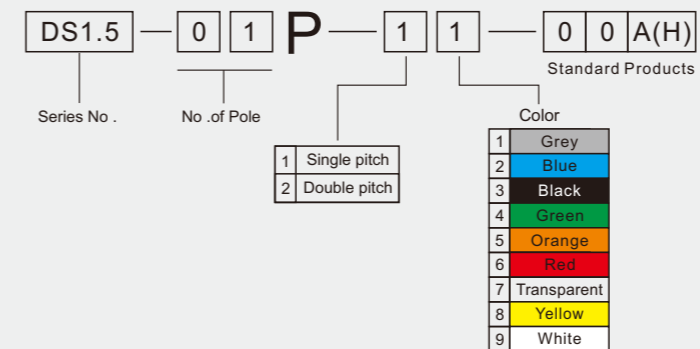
DS1.5 — 0 1 P — 1 1 — 0 0 A(H)

Standard Products

Series No .

No .of Pole

Color

| 1 | Single pitch |
|---|---|
| 2 | Double pitch |

| 1 | Grey |
|---|---|
| 2 | Blue |
| 3 | Black |
| 4 | Green |
| 5 | Orange |
| 6 | Red |
| 7 | Transparent |
| 8 | Yellow |
| 9 | White |